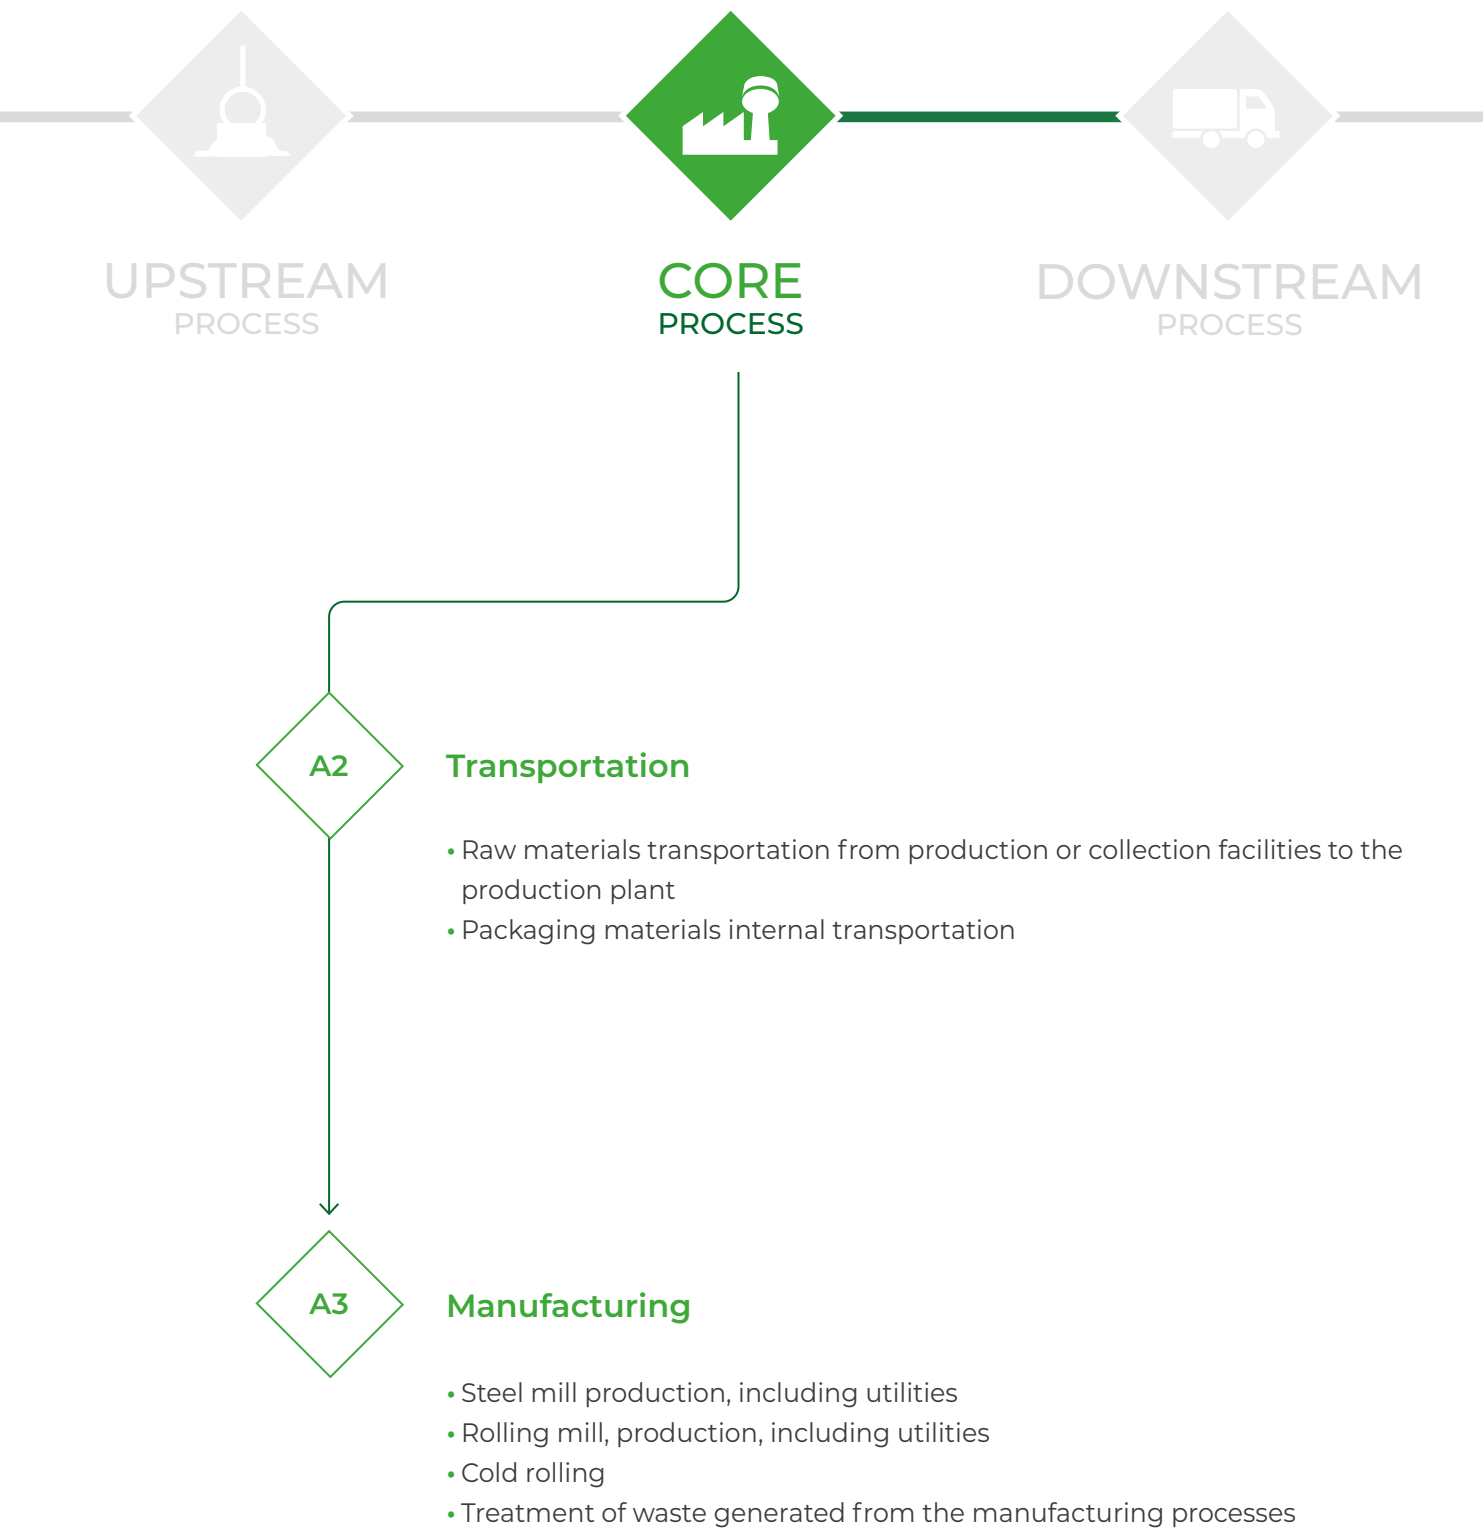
UPSTREAM
PROCESS

CORE
PROCESS

DOWNSTREAM
PROCESS

A2

Transportation

• Raw materials transportation from production or collection facilities to the production plant
• Packaging materials internal transportation

A3

Manufacturing

• Steel mill production, including utilities
• Rolling mill, production, including utilities
• Cold rolling
• Treatment of waste generated from the manufacturing processes